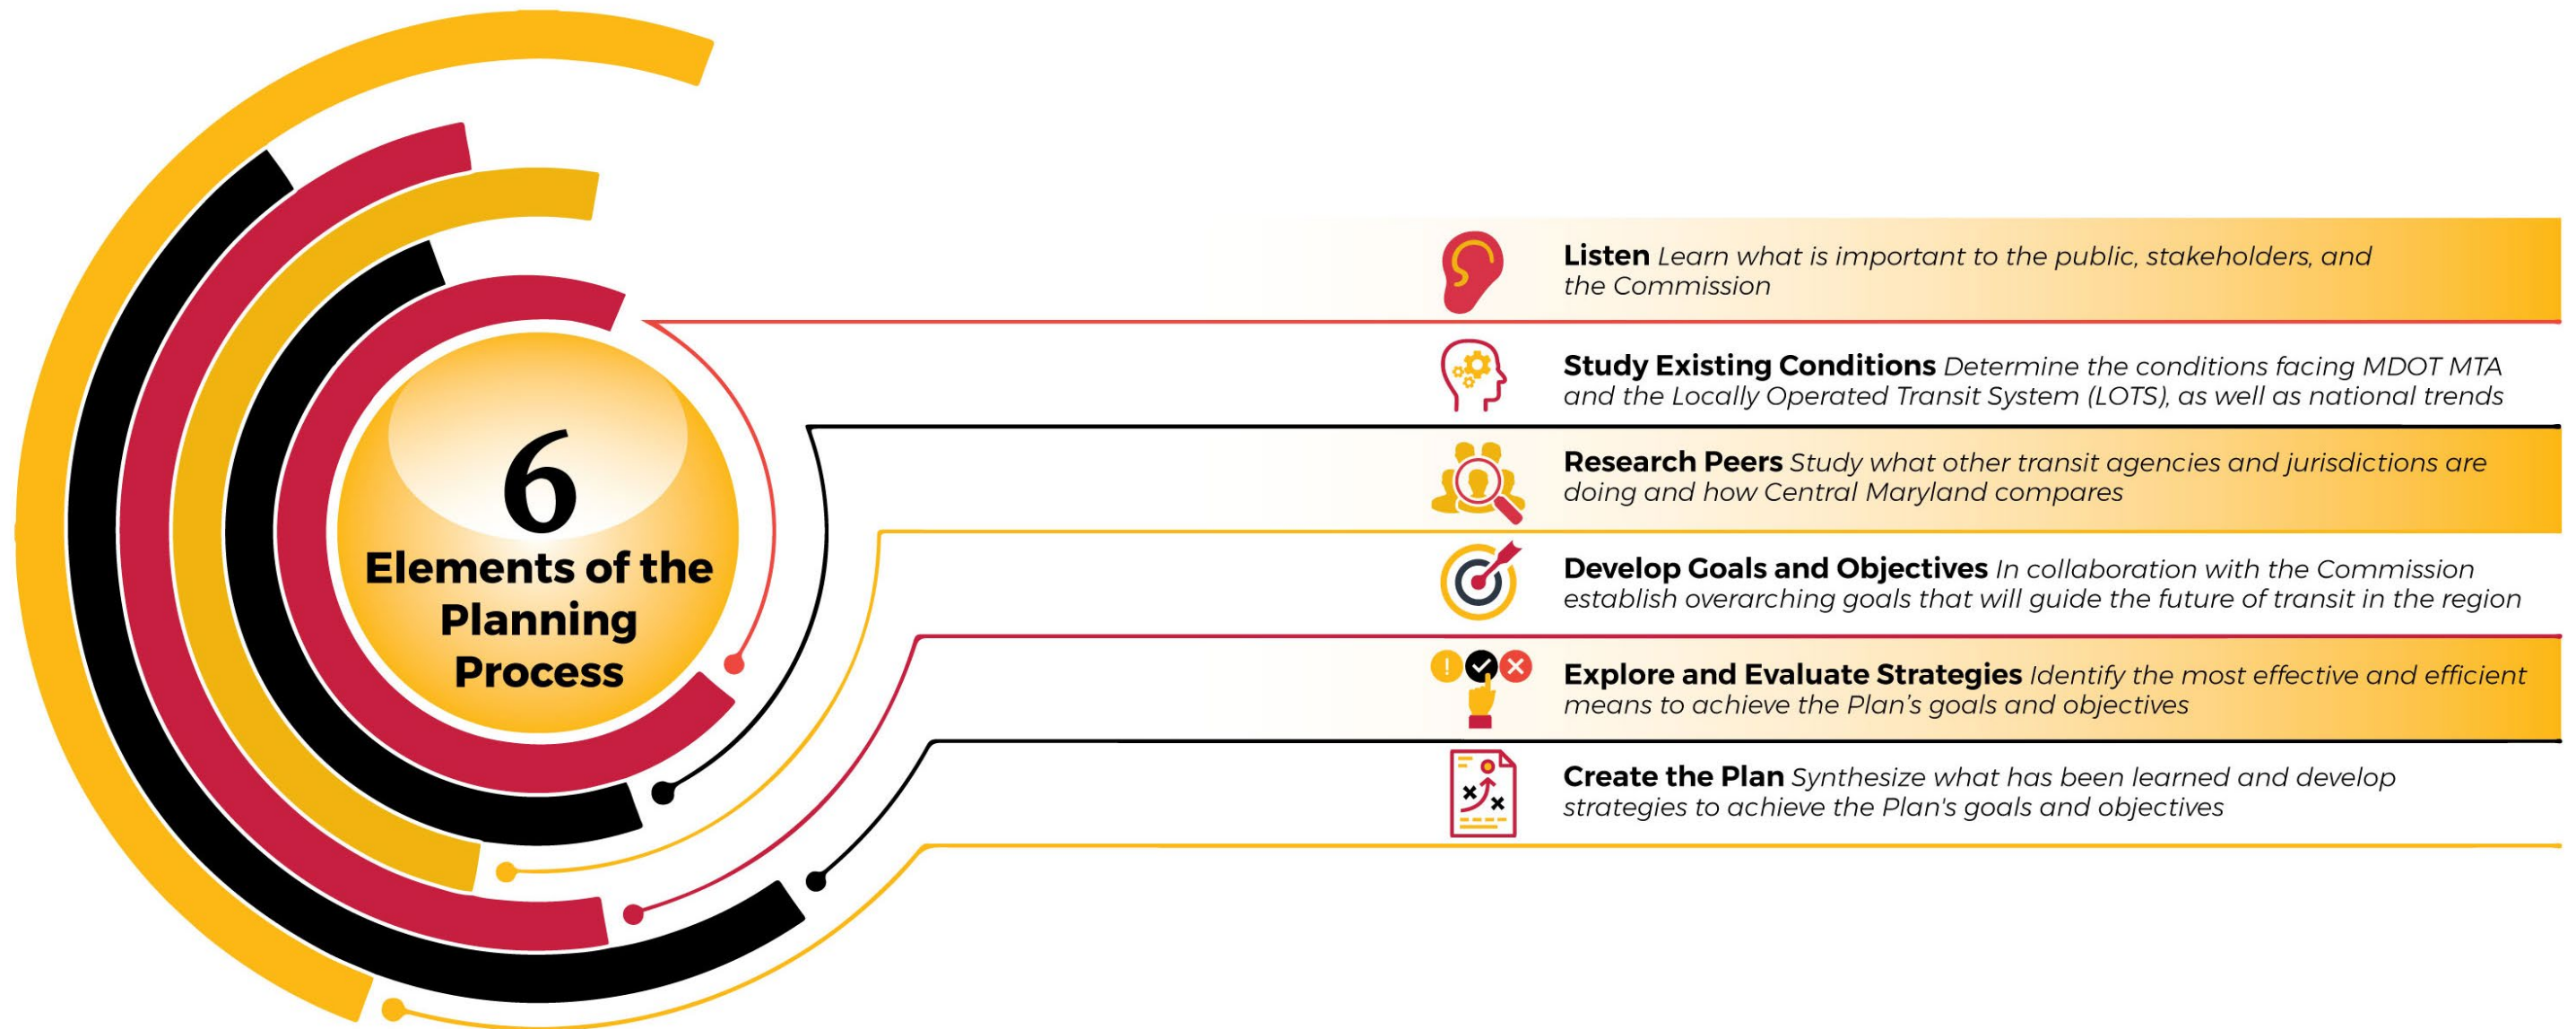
6
Elements of the Planning Process

Listen Learn what is important to the public, stakeholders, and the Commission

Study Existing Conditions Determine the conditions facing MDOT MTA and the Locally Operated Transit System (LOTS), as well as national trends

Research Peers Study what other transit agencies and jurisdictions are doing and how Central Maryland compares

Develop Goals and Objectives In collaboration with the Commission establish overarching goals that will guide the future of transit in the region

Explore and Evaluate Strategies Identify the most effective and efficient means to achieve the Plan's goals and objectives

Create the Plan Synthesize what has been learned and develop strategies to achieve the Plan's goals and objectives